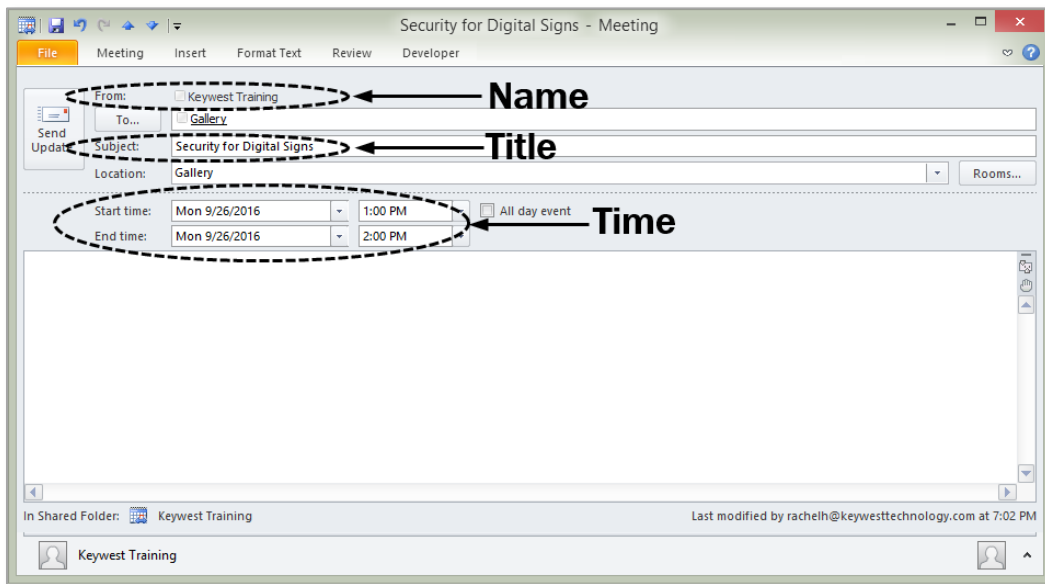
Security for Digital Signs - Meeting

File Meeting Insert Format Text Review Developer

Send Update

From: Keywest Training

Name

To... Gallery

Subject: Security for Digital Signs

Title

Location: Gallery

Rooms...

Start time: Mon 9/26/2016 1:00 PM All day event

Time

End time: Mon 9/26/2016 2:00 PM

In Shared Folder: Keywest Training

Last modified by rachelh@keywesttechnology.com at 7:02 PM

Keywest Training